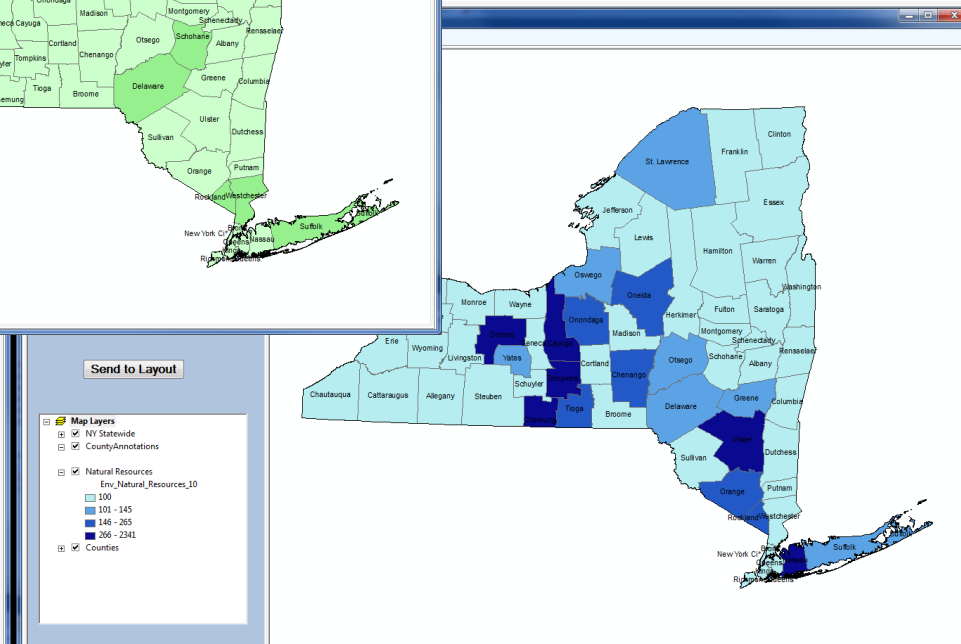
Onondaga
Madison
Montgomery
Schenectady
Seneca Cayuga
Otsego
Schoharie
Rensselaer
Cortland
Albany
Chenango
uyler
Tompkins
Delaware
Greene
Columbia
Tioga
Broome
emung
Ulster
Sullivan
Dutchess
Putnam
Orange
Rockland
Westchester
Suffolk
New York City
Nassau
Queens
Richmond
Kings

Clinton
Franklin
St. Lawrence
Essex
Jefferson
Lewis
Hamilton
Warren
Oswego
Oneida
Washington
Monroe
Wayne
Saratoga
Fulton
Herkimer
Onondaga
Orleans
Montgomery
Schenectady
Madison
Erie
Wyoming
Livingston
Yates
Seneca Cayuga
Cortland
Rensselaer
Albany
Otsego
Schoharie
Chenango
Schuyler
Chautauqua
Cattaraugus
Allegany
Steuben
Columbia
Greene
Chemung
Tioga
Broome
Delaware
Ulster
Sullivan
Dutchess
Putnam
Orange
Rockland
Westchester
Suffolk
New York City
Queens
Richmond
Kings

Send to Layout

Map Layers
NY Statewide
CountyAnnotations
Natural Resources
Env_Natural_Resources_10
100
101 - 145
146 - 265
266 - 2341
Counties